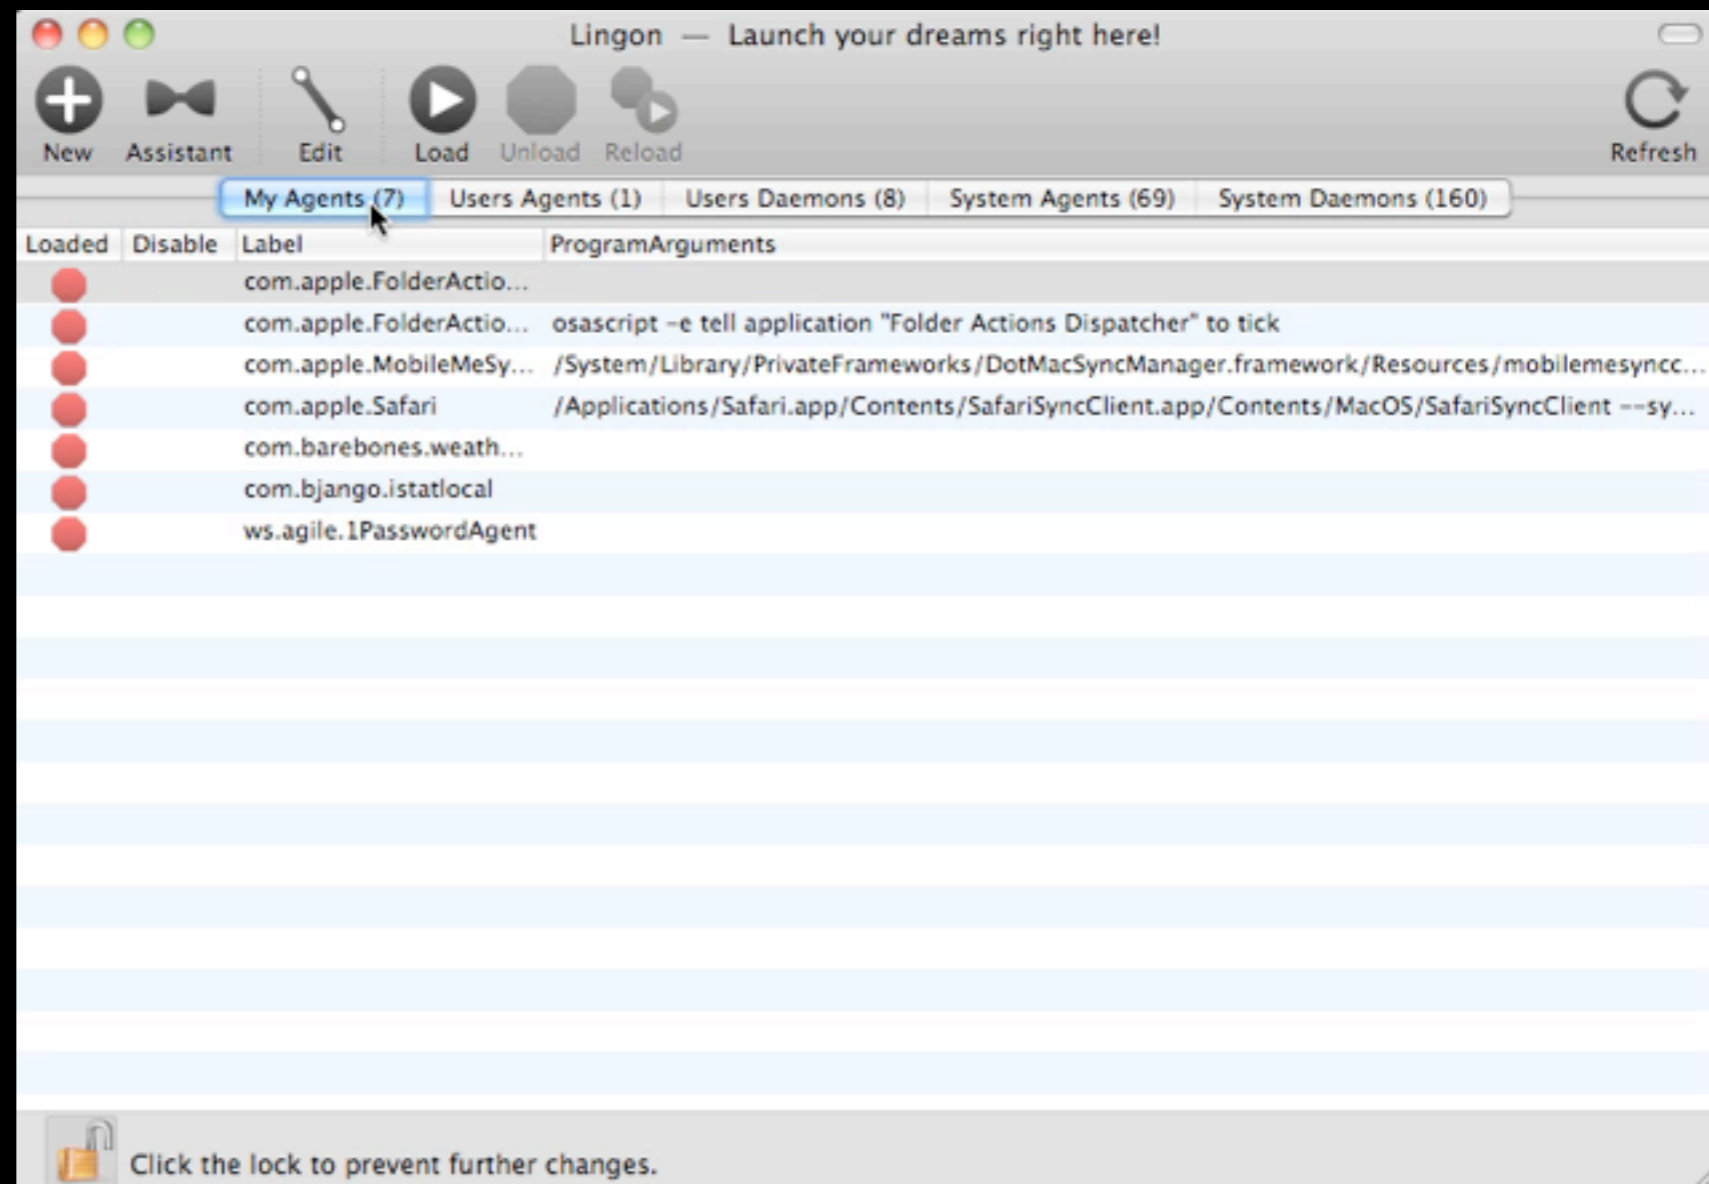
Lingon — Launch your dreams right here!

New Assistant Edit Load Unload Reload Refresh

My Agents (7) Users Agents (1) Users Daemons (8) System Agents (69) System Daemons (160)

| Loaded | Disable | Label | ProgramArguments |
|---|---|---|---|
| | | com.apple.FolderActio... | |
| | | com.apple.FolderActio... | osascript -e tell application "Folder Actions Dispatcher" to tick |
| | | com.apple.MobileMeSy... | /System/Library/PrivateFrameworks/DotMacSyncManager.framework/Resources/mobilemesyncc... |
| | | com.apple.Safari | /Applications/Safari.app/Contents/SafariSyncClient.app/Contents/MacOS/SafariSyncClient --sy... |
| | | com.barebones.weath... | |
| | | com.bjango.istatlocal | |
| | | ws.agile.1PasswordAgent | |

Click the lock to prevent further changes.